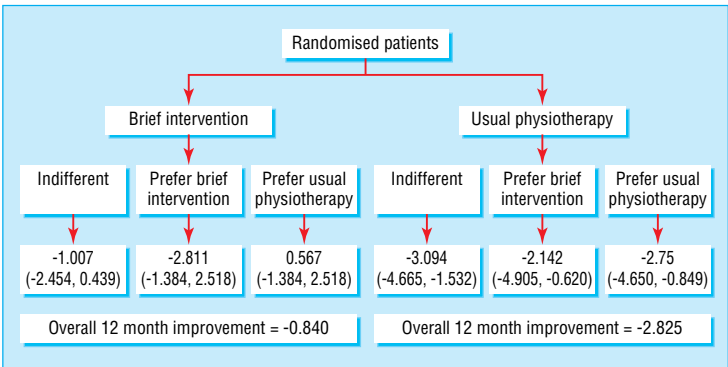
Randomised patients

Brief intervention

Usual physiotherapy

Indifferent

Prefer brief intervention

Prefer usual physiotherapy

Indifferent

Prefer brief intervention

Prefer usual physiotherapy

-1.007 (-2.454, 0.439)

-2.811 (-1.384, 2.518)

0.567 (-1.384, 2.518)

-3.094 (-4.665, -1.532)

-2.142 (-4.905, -0.620)

-2.75 (-4.650, -0.849)

Overall 12 month improvement = -0.840

Overall 12 month improvement = -2.825